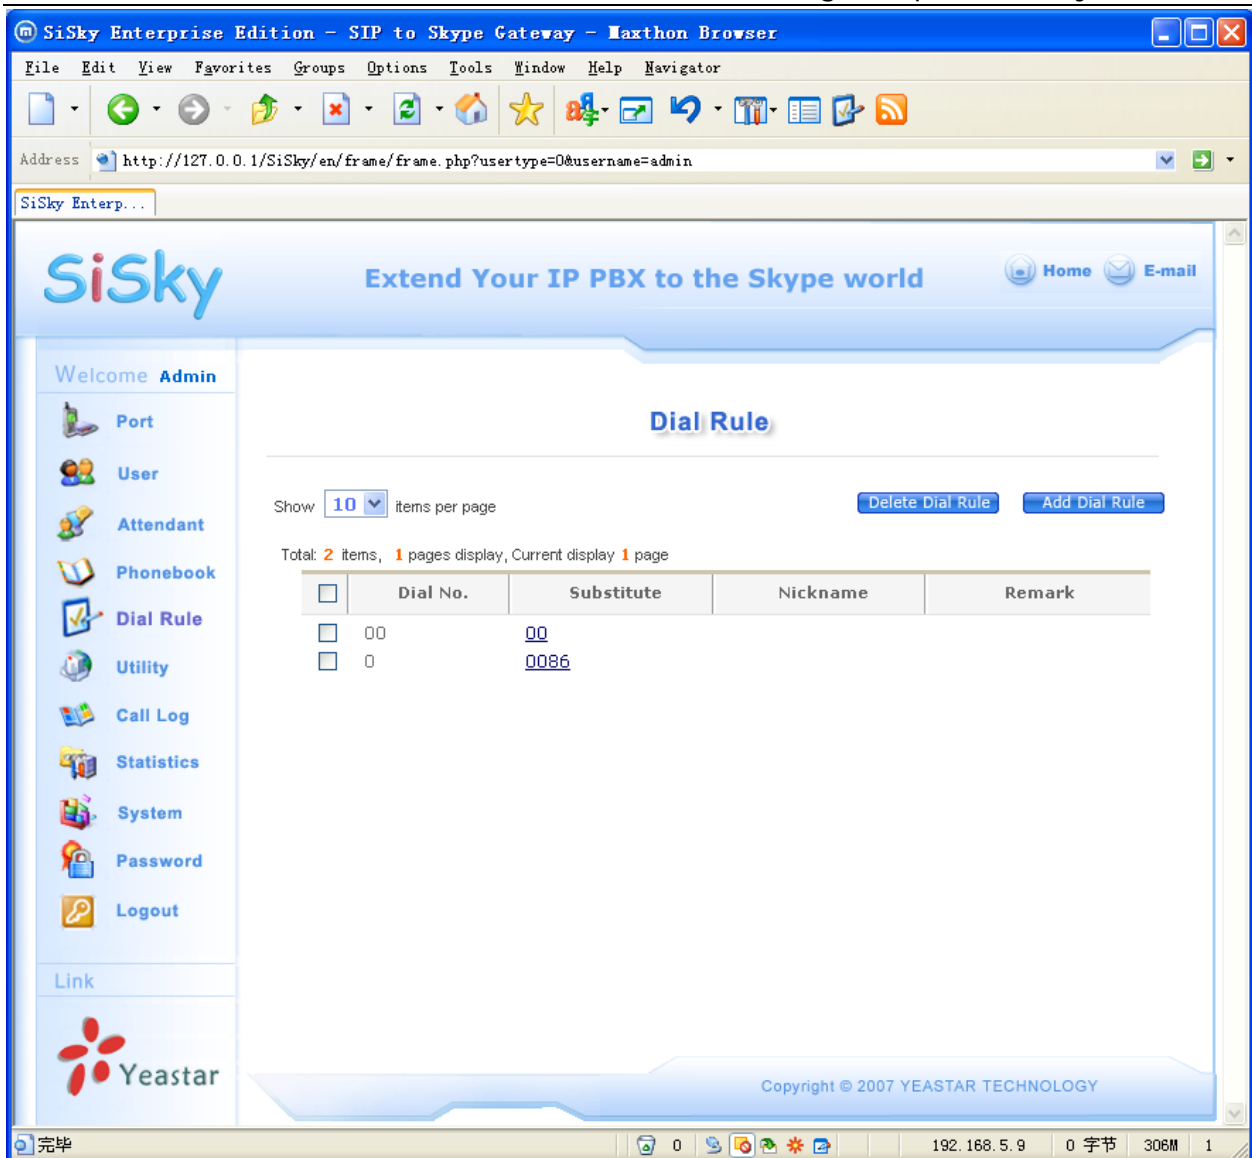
SiSky Enterprise Edition - SIP to Skype Gateway - Maxthon Browser

File Edit View Favorites Groups Options Tools Window Help Navigator

Address http://127.0.0.1/SiSky/en/frame/frame.php?usertype=0&username=admin

SiSky Enterp...

SiSky

Extend Your IP PBX to the Skype world

Home E-mail

Welcome Admin

Port
User
Attendant
Phonebook
Dial Rule
Utility
Call Log
Statistics
System
Password
Logout

Link

Yeastar

Dial Rule

Show 10 items per page

Delete Dial Rule Add Dial Rule

Total: 2 items, 1 pages display, Current display 1 page

| | Dial No. | Substitute | Nickname | Remark |
|---|---|---|---|---|
| | 00 | 00 | | |
| | 0 | 0086 | | |

Copyright © 2007 YEASTAR TECHNOLOGY

完毕 0 192.168.5.9 0 字节 306M 1